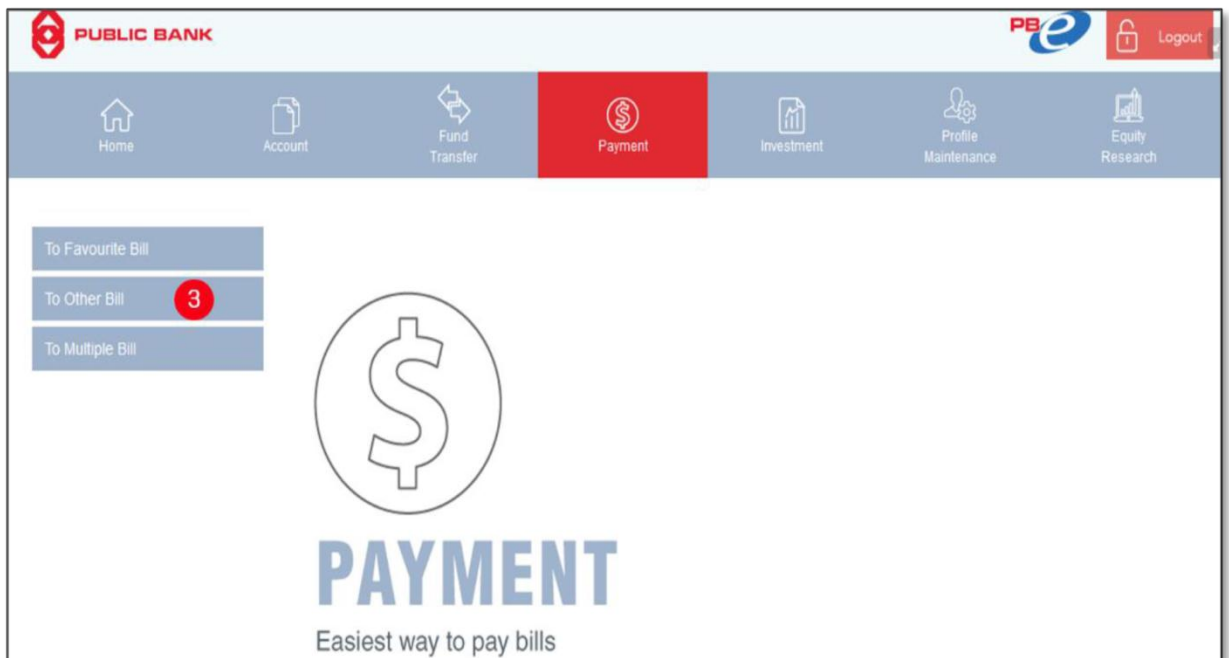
PUBLIC BANK

PB e

Logout

Home

Account

Fund Transfer

Payment

Investment

Profile Maintenance

Equity Research

To Favourite Bill

To Other Bill 3

To Multiple Bill

$

PAYMENT

Easiest way to pay bills